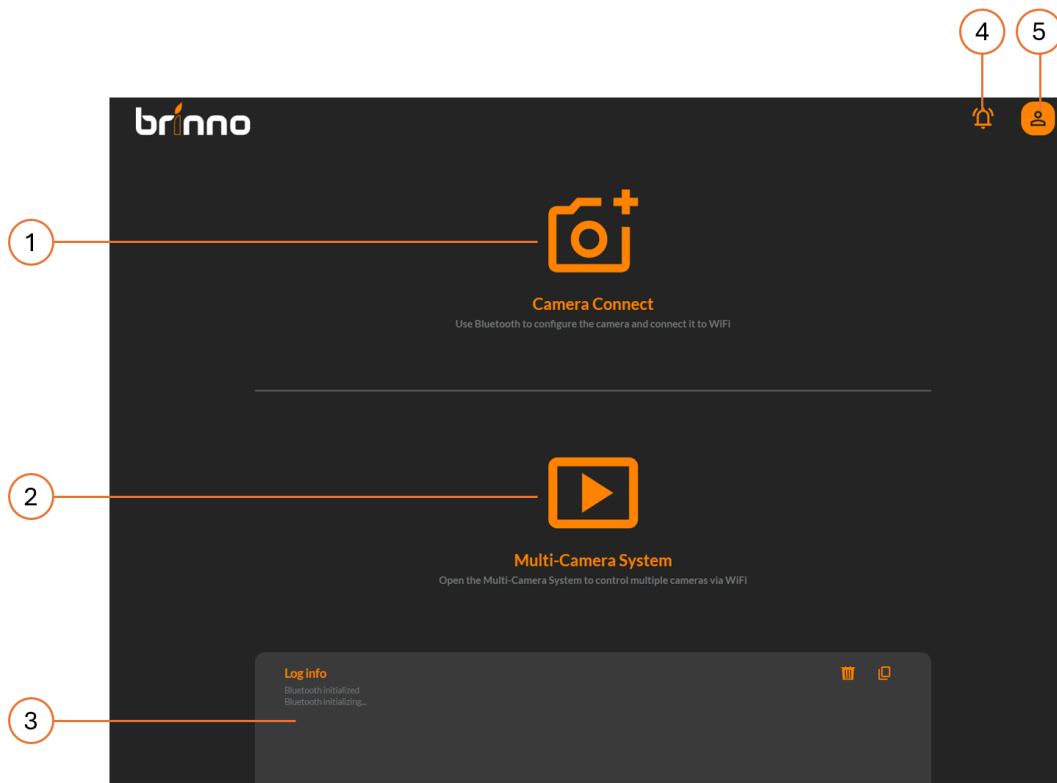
4
5
brinno
1
Camera Connect
Use Bluetooth to configure the camera and connect it to WiFi
2
Multi-Camera System
Open the Multi-Camera System to control multiple cameras via WiFi
Log info
Bluetooth initialized
Bluetooth initializing...
3